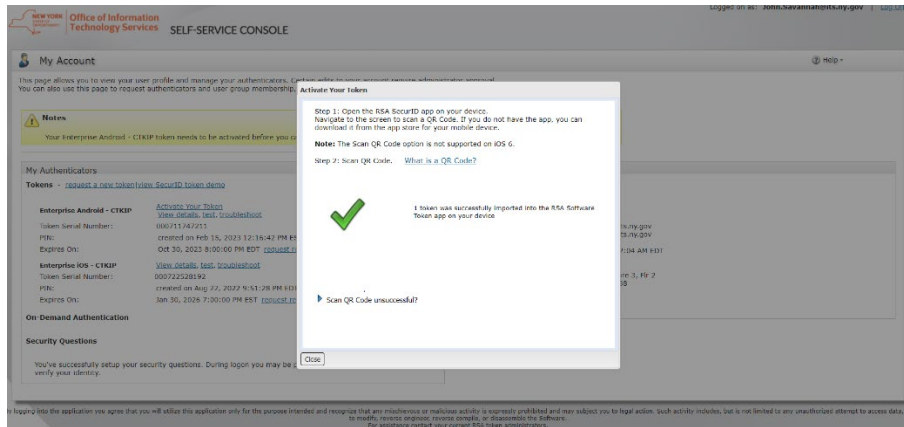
NEW YORK STATE Office of Information Technology Services SELF-SERVICE CONSOLE

Logged on as: John.Savanian@its.ny.gov | Log Off

My Account

Help

This page allows you to view your user profile and manage your authenticators. Certain edits to your account require administrator approval. You can also use this page to request authenticators and user group membership.

Notes

Your Enterprise Android - CTKIP token needs to be activated before you ca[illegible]

My Authenticators

Tokens - request a new token | view SecurID token demo

Enterprise Android - CTKIP
Activate Your Token
View details, test, troubleshoot
Token Serial Number: 000711747211
PIN: created on Feb 15, 2023 12:16:42 PM ES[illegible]
Expires On: Oct 30, 2023 8:00:00 PM EDT request re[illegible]

Enterprise iOS - CTKIP
View details, test, troubleshoot
Token Serial Number: 000722528192
PIN: created on Aug 22, 2022 9:51:28 PM EDT
Expires On: Jan 30, 2026 7:00:00 PM EST request re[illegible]

On Demand Authentication

Security Questions

You've successfully setup your security questions. During logon you may be a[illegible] verify your identity.

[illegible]ts.ny.gov
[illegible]ts.ny.gov
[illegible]7:04 AM EDT
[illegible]re 3, Flr 2
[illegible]8

Activate Your Token

Step 1: Open the RSA SecurID app on your device. Navigate to the screen to scan a QR Code. If you do not have the app, you can download it from the app store for your mobile device.

Note: The Scan QR Code option is not supported on iOS 6.

Step 2: Scan QR Code. What is a QR Code?

1 token was successfully imported into the RSA Software Token app on your device

Scan QR Code unsuccessful?

Close

By logging into the application you agree that you will utilize this application only for the purpose intended and recognize that any mischievous or malicious activity is expressly prohibited and may subject you to legal action. Such activity includes, but is not limited to any unauthorized attempt to access data, to modify, reverse engineer, reverse compile, or disassemble the Software.
For assistance contact your current RSA token administrators.